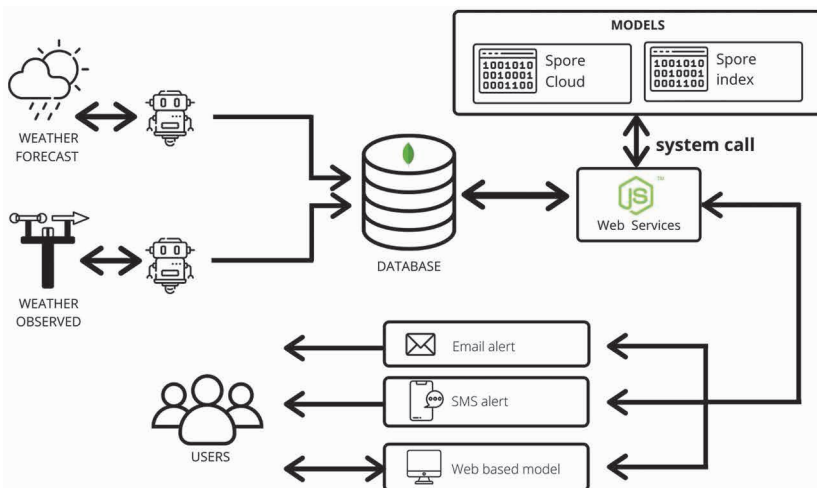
MODELS

1001010
0010001
0001100
Spore Cloud

1001010
0010001
0001100
Spore index

system call

WEATHER FORECAST

WEATHER OBSERVED

DATABASE

JS
TM
Web Services

Email alert

SMS alert

USERS

Web based model